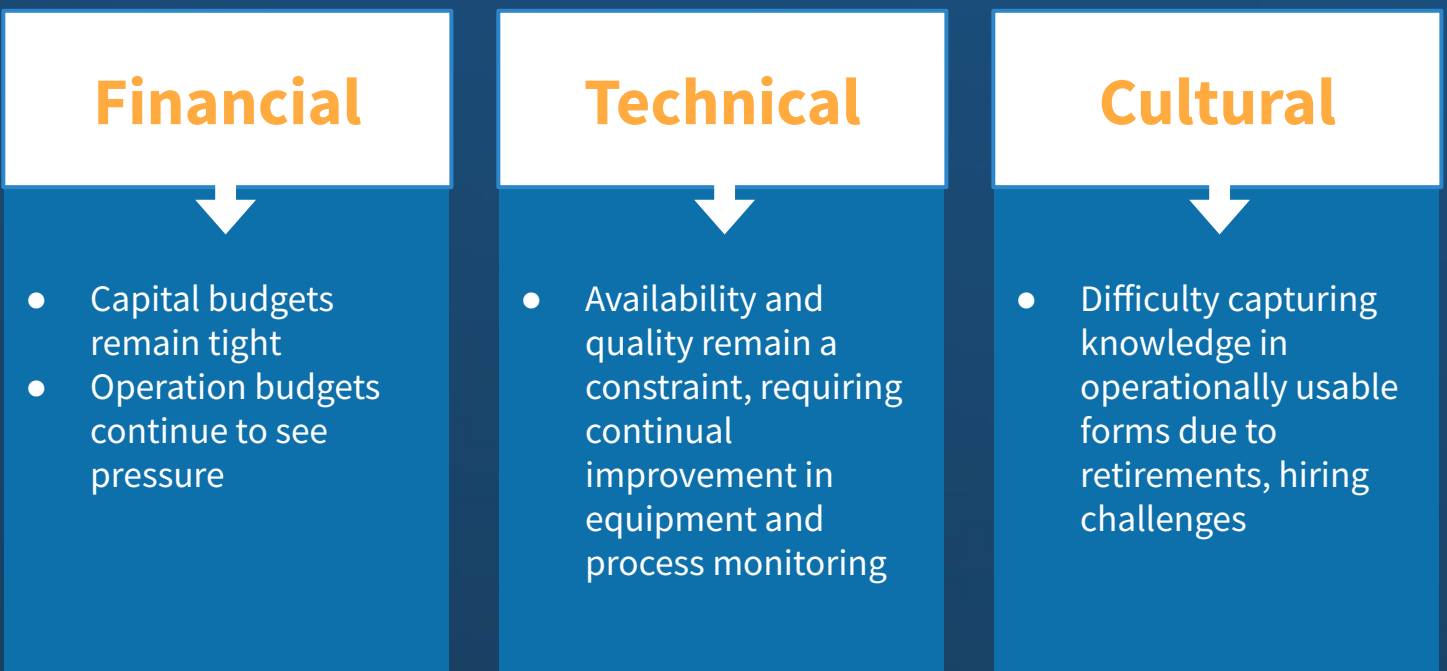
Financial

- Capital budgets remain tight
- Operation budgets continue to see pressure

Technical

- Availability and quality remain a constraint, requiring continual improvement in equipment and process monitoring

Cultural

- Difficulty capturing knowledge in operationally usable forms due to retirements, hiring challenges